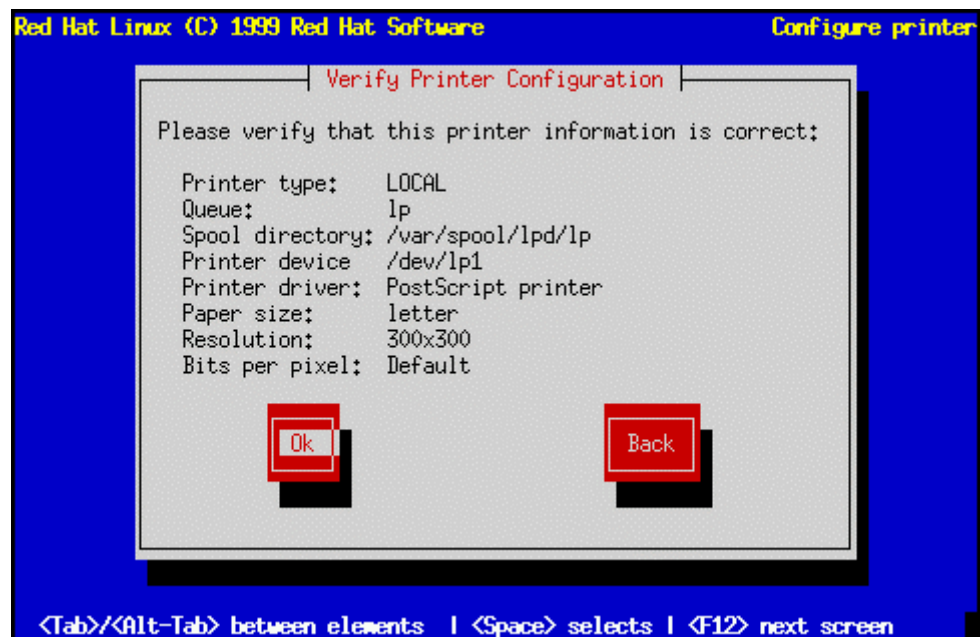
Red Hat Linux (C) 1999 Red Hat Software

Configure printer

Verify Printer Configuration

Please verify that this printer information is correct:

Printer type: LOCAL
Queue: lp
Spool directory: /var/spool/lpd/lp
Printer device /dev/lp1
Printer driver: PostScript printer
Paper size: letter
Resolution: 300x300
Bits per pixel: Default

Ok

Back

<Tab>/<Alt-Tab> between elements | <Space> selects | <F12> next screen